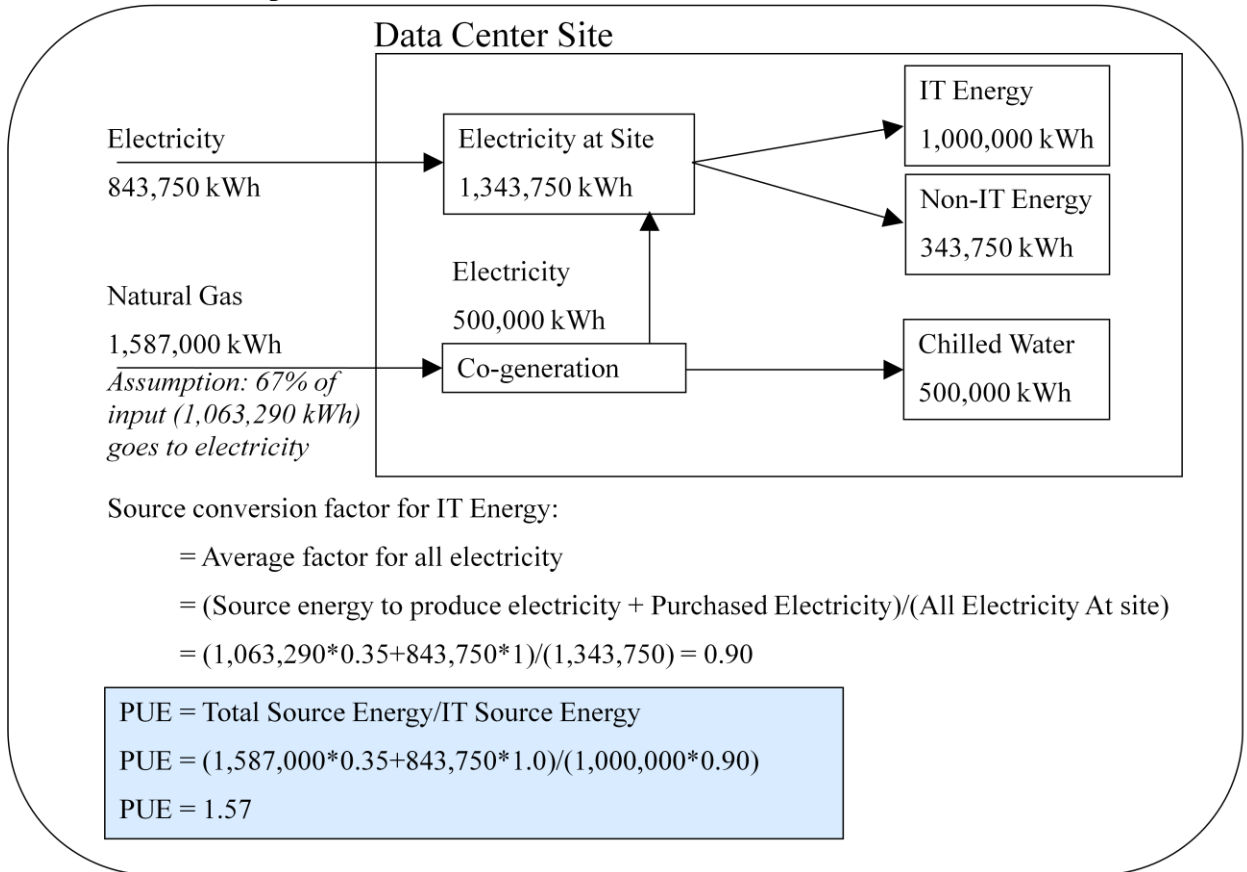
Data Center Site

Electricity
843,750 kWh

Electricity at Site
1,343,750 kWh

IT Energy
1,000,000 kWh

Non-IT Energy
343,750 kWh

Electricity
500,000 kWh

Natural Gas
1,587,000 kWh
*Assumption: 67% of input (1,063,290 kWh) goes to electricity*

Co-generation

Chilled Water
500,000 kWh

Source conversion factor for IT Energy:

= Average factor for all electricity

= (Source energy to produce electricity + Purchased Electricity)/(All Electricity At site)

= (1,063,290*0.35+843,750*1)/(1,343,750) = 0.90

PUE = Total Source Energy/IT Source Energy

PUE = (1,587,000*0.35+843,750*1.0)/(1,000,000*0.90)

PUE = 1.57